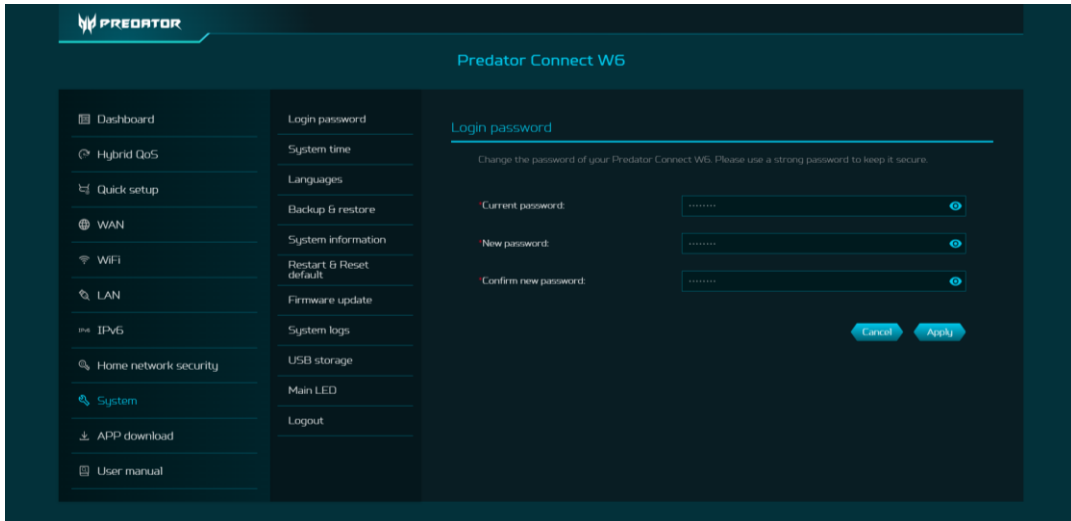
PREDATOR

Predator Connect W6

Dashboard
Hybrid QoS
Quick setup
WAN
WiFi
LAN
IPv6
Home network security
System
APP download
User manual

Login password
System time
Languages
Backup & restore
System information
Restart & Reset default
Firmware update
System logs
USB storage
Main LED
Logout

Login password

Change the password of your Predator Connect W6. Please use a strong password to keep it secure.

*Current password: ········
*New password: ········
*Confirm new password: ········

Cancel Apply